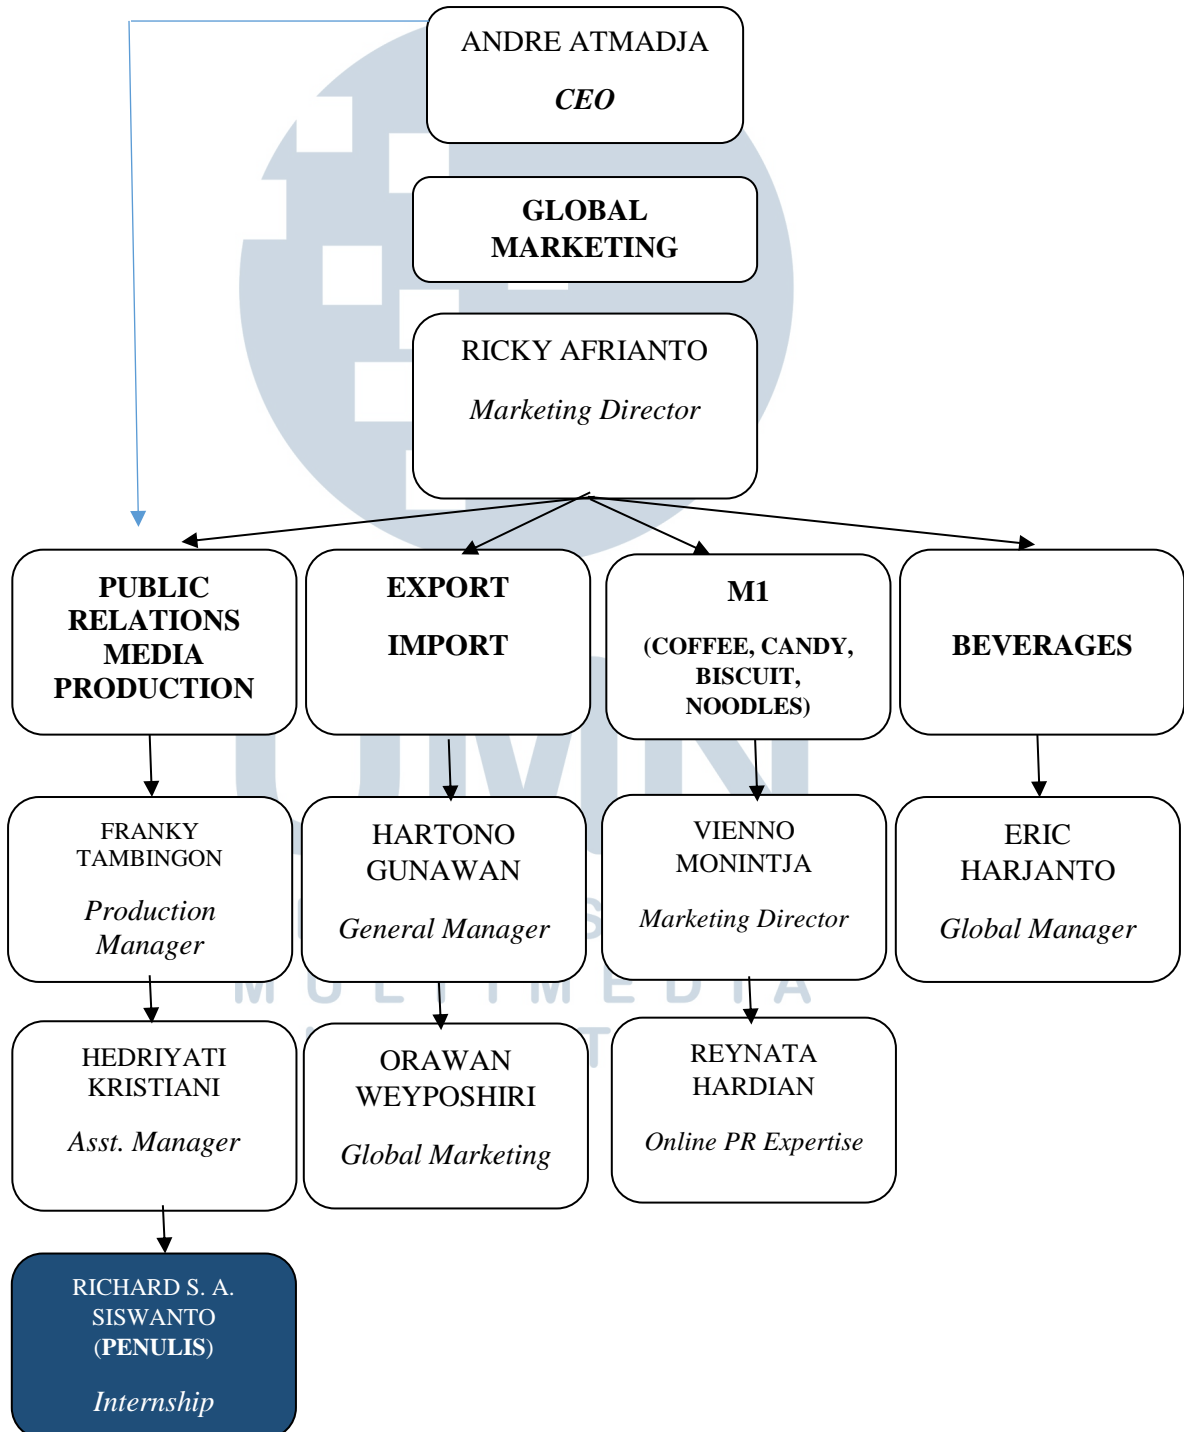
ANDRE ATMADJA

CEO

GLOBAL MARKETING

RICKY AFRIANTO

Marketing Director

PUBLIC RELATIONS MEDIA PRODUCTION

EXPORT

IMPORT

M1

(COFFEE, CANDY, BISCUIT, NOODLES)

BEVERAGES

FRANKY TAMBINGON

Production Manager

HARTONO GUNAWAN

General Manager

VIENNO MONINTJA

Marketing Director

ERIC HARJANTO

Global Manager

HEDRIYATI KRISTIANI

Asst. Manager

ORAWAN WEYPOSHIRI

Global Marketing

REYNATA HARDIAN

Online PR Expertise

RICHARD S. A. SISWANTO (PENULIS)

Internship